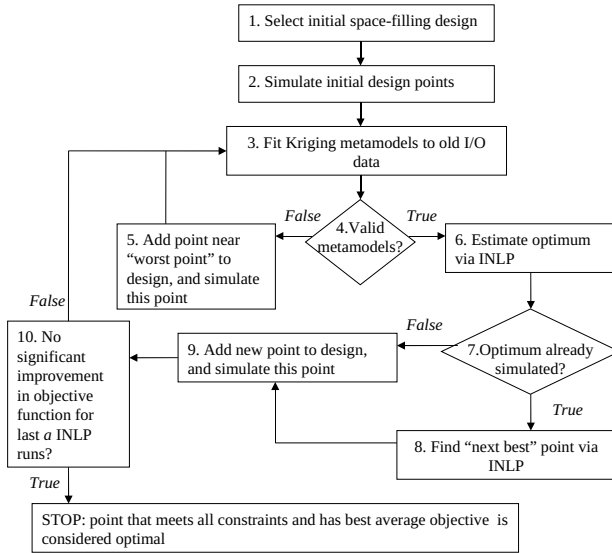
1. Select initial space-filling design

2. Simulate initial design points

3. Fit Kriging metamodels to old I/O data

False

True

5. Add point near "worst point" to design, and simulate this point

4.Valid metamodels?

6. Estimate optimum via INLP

False

10. No significant improvement in objective function for last *a* INLP runs?

False

9. Add new point to design, and simulate this point

7.Optimum already simulated?

True

8. Find "next best" point via INLP

True

STOP: point that meets all constraints and has best average objective is considered optimal